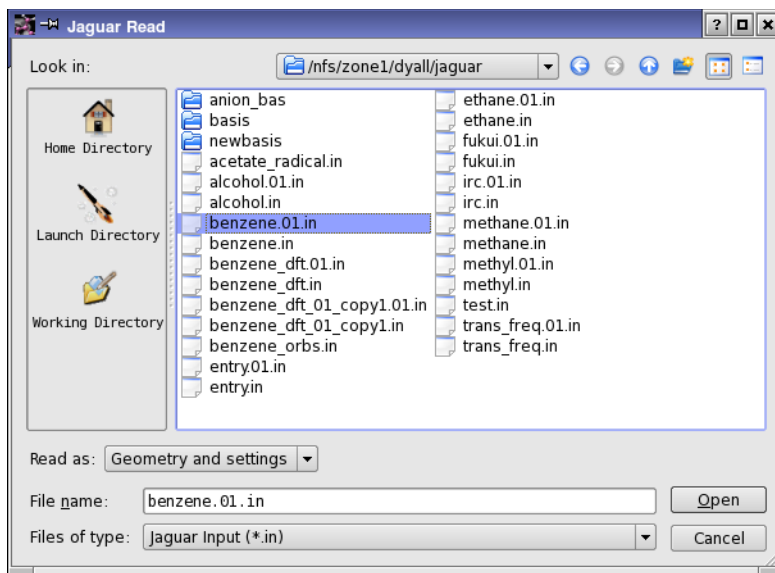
Jaguar Read

? □ x

Look in: /nfs/zone1/dyall/jaguar

Home Directory

Launch Directory

Working Directory

anion_bas
basis
newbasis
acetate_radical.in
alcohol.01.in
alcohol.in
benzene.01.in
benzene.in
benzene_dft.01.in
benzene_dft.in
benzene_dft_01_copy1.01.in
benzene_dft_01_copy1.in
benzene_orbs.in
entry.01.in
entry.in

ethane.01.in
ethane.in
fukui.01.in
fukui.in
irc.01.in
irc.in
methane.01.in
methane.in
methyl.01.in
methyl.in
test.in
trans_freq.01.in
trans_freq.in

Read as: Geometry and settings

File name: benzene.01.in

Open

Files of type: Jaguar Input (*.in)

Cancel